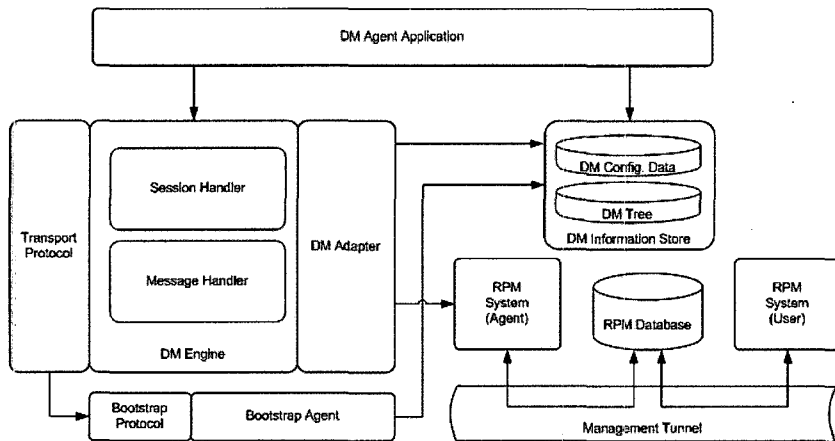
DM Agent Application

Transport Protocol

Session Handler

Message Handler

DM Engine

DM Adapter

DM Config. Data

DM Tree

DM Information Store

RPM System (Agent)

RPM Database

RPM System (User)

Bootstrap Protocol

Bootstrap Agent

Management Tunnel